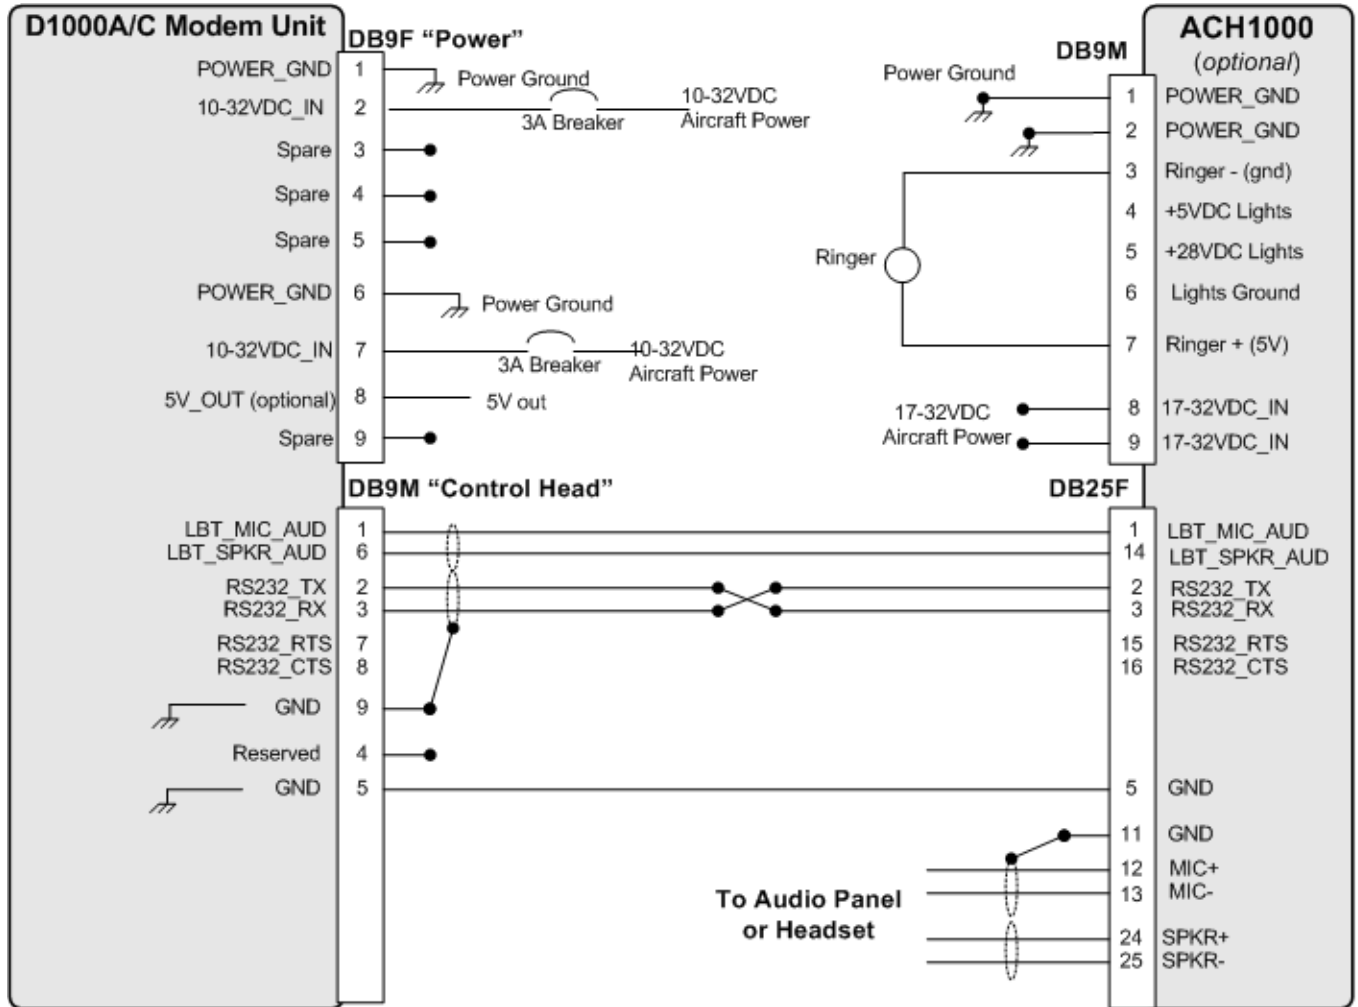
D1000A/C Modem Unit

DB9F “Power”

| | |
|---|---|
| POWER_GND | 1 |
| 10-32VDC_IN | 2 |
| Spare | 3 |
| Spare | 4 |
| Spare | 5 |
| POWER_GND | 6 |
| 10-32VDC_IN | 7 |
| 5V_OUT (optional) | 8 |
| Spare | 9 |

Power Ground
3A Breaker
10-32VDC Aircraft Power
Power Ground
3A Breaker
10-32VDC Aircraft Power
5V out

ACH1000
(optional)

DB9M

| | |
|---|---|
| 1 | POWER_GND |
| 2 | POWER_GND |
| 3 | Ringer - (gnd) |
| 4 | +5VDC Lights |
| 5 | +28VDC Lights |
| 6 | Lights Ground |
| 7 | Ringer + (5V) |
| 8 | 17-32VDC_IN |
| 9 | 17-32VDC_IN |

Power Ground
Ringer
17-32VDC Aircraft Power

DB9M “Control Head”

| | |
|---|---|
| LBT_MIC_AUD | 1 |
| LBT_SPKR_AUD | 6 |
| RS232_TX | 2 |
| RS232_RX | 3 |
| RS232_RTS | 7 |
| RS232_CTS | 8 |
| GND | 9 |
| Reserved | 4 |
| GND | 5 |

DB25F

| | |
|---|---|
| 1 | LBT_MIC_AUD |
| 14 | LBT_SPKR_AUD |
| 2 | RS232_TX |
| 3 | RS232_RX |
| 15 | RS232_RTS |
| 16 | RS232_CTS |
| 5 | GND |
| 11 | GND |
| 12 | MIC+ |
| 13 | MIC- |
| 24 | SPKR+ |
| 25 | SPKR- |

To Audio Panel or Headset